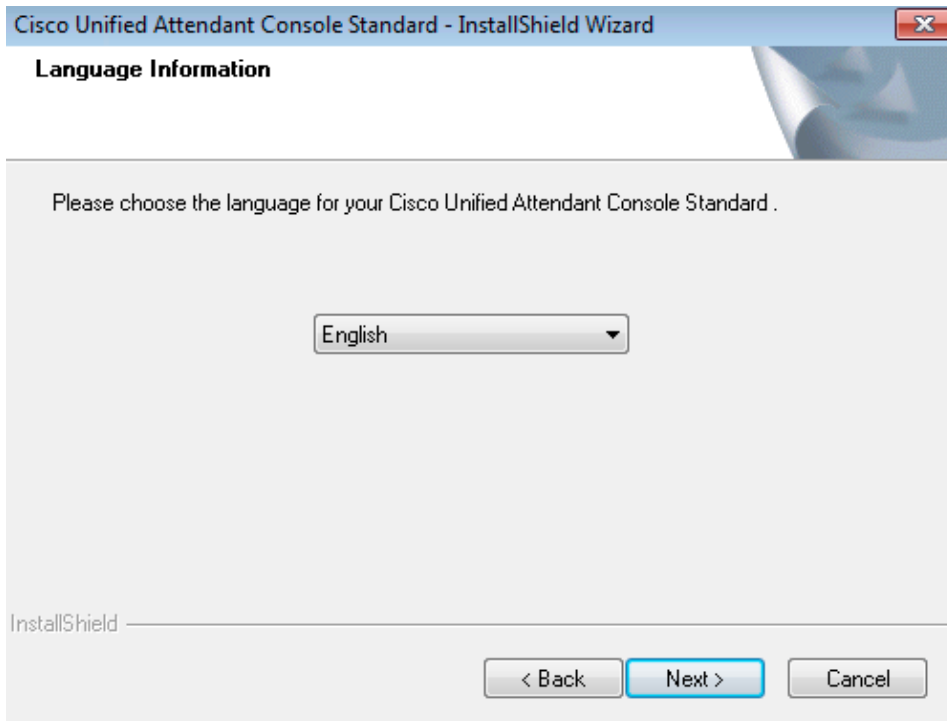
Cisco Unified Attendant Console Standard - InstallShield Wizard

Language Information

Please choose the language for your Cisco Unified Attendant Console Standard .

English

InstallShield

< Back

Next >

Cancel